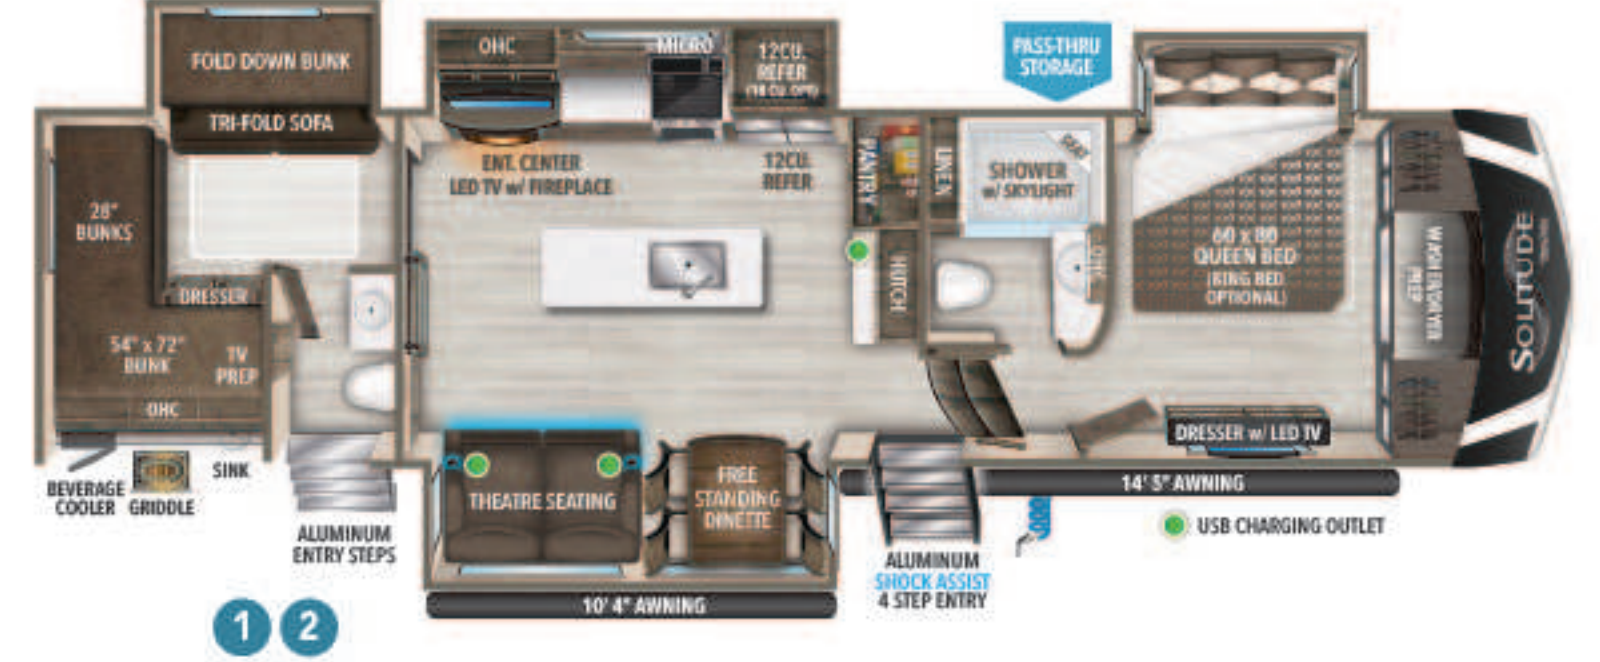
FOLD DOWN BUNK
TRI-FOLD SOFA
OHC
MICRO
12CU. REFER (18 CU. OPT.)
PASS-THRU STORAGE
ENT. CENTER LED TV w/ FIREPLACE
12CU. REFER
PANTRY
LINEN
SHOWER w/ SKYLIGHT
SEAT
28" BUNKS
DRESSER
HUTCH
SINK
60 x 80 QUEEN BED (KING BED OPTIONAL)
WASHER/DRYER PREP
SOLITUDE
54" x 72" BUNK
TV PREP
OHC
BEVERAGE COOLER
GRIDDLE
SINK
ALUMINUM ENTRY STEPS
THEATRE SEATING
FREE STANDING DINETTE
ALUMINUM SHOCK ASSIST 4 STEP ENTRY
DRESSER w/ LED TV
14' 5" AWNING
USB CHARGING OUTLET
10' 4" AWNING
1
2